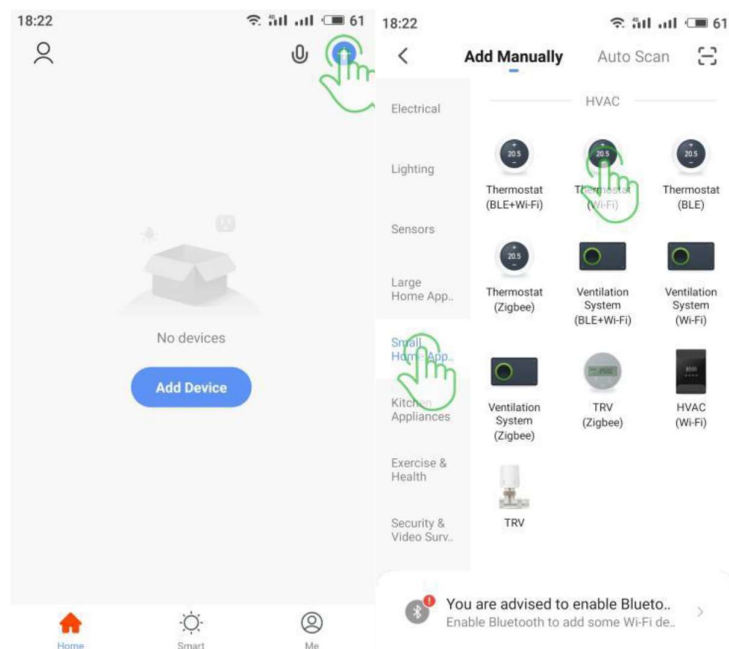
18:22

61

No devices

Add Device

Home

Smart

Me

18:22

61

Add Manually

Auto Scan

Electrical

Lighting

Sensors

Large Home App..

Small Home App..

Kitchen Appliances

Exercise & Health

Security & Video Surv..

HVAC

20.5

Thermostat (BLE+Wi-Fi)

20.5

Thermostat (Wi-Fi)

20.5

Thermostat (BLE)

20.5

Thermostat (Zigbee)

Ventilation System (BLE+Wi-Fi)

Ventilation System (Wi-Fi)

Ventilation System (Zigbee)

TRV (Zigbee)

HVAC (Wi-Fi)

TRV

You are advised to enable Blueto..

Enable Bluetooth to add some Wi-Fi de..